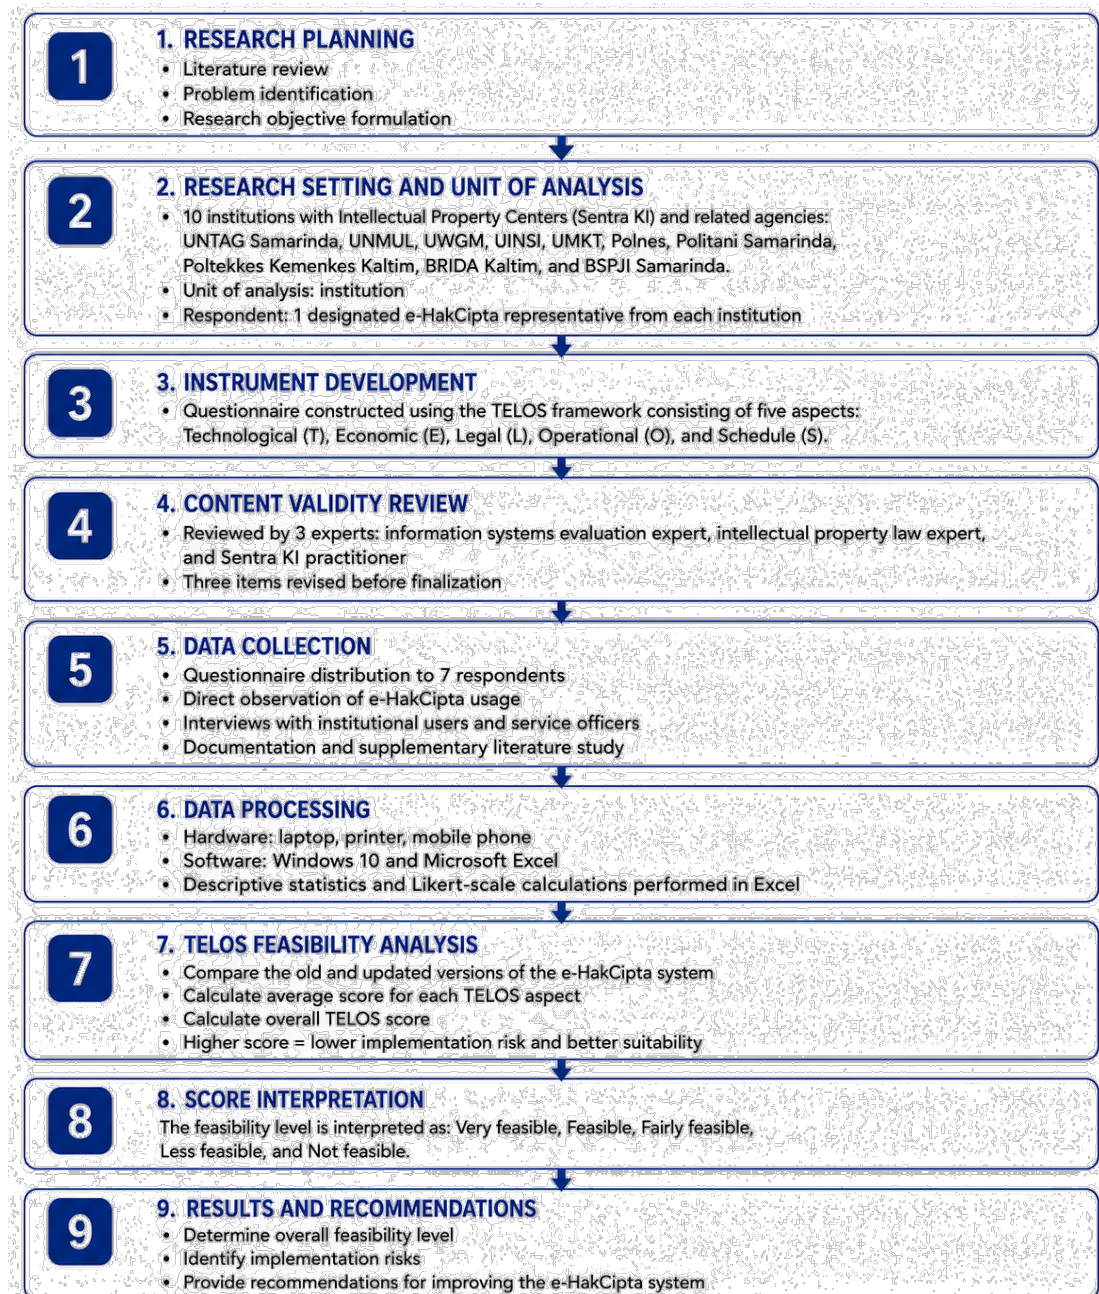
1

1. RESEARCH PLANNING
• Literature review
• Problem identification
• Research objective formulation

2

2. RESEARCH SETTING AND UNIT OF ANALYSIS
• 10 institutions with Intellectual Property Centers (Sentra KI) and related agencies: UNTAG Samarinda, UNMUL, UWGM, UINSI, UMKT, Polnes, Politani Samarinda, Poltekkes Kemenkes Kaltim, BRIDA Kaltim, and BSPJI Samarinda.
• Unit of analysis: institution
• Respondent: 1 designated e-HakCipta representative from each institution

3

3. INSTRUMENT DEVELOPMENT
• Questionnaire constructed using the TELOS framework consisting of five aspects: Technological (T), Economic (E), Legal (L), Operational (O), and Schedule (S).

4

4. CONTENT VALIDITY REVIEW
• Reviewed by 3 experts: information systems evaluation expert, intellectual property law expert, and Sentra KI practitioner
• Three items revised before finalization

5

5. DATA COLLECTION
• Questionnaire distribution to 7 respondents
• Direct observation of e-HakCipta usage
• Interviews with institutional users and service officers
• Documentation and supplementary literature study

6

6. DATA PROCESSING
• Hardware: laptop, printer, mobile phone
• Software: Windows 10 and Microsoft Excel
• Descriptive statistics and Likert-scale calculations performed in Excel

7

7. TELOS FEASIBILITY ANALYSIS
• Compare the old and updated versions of the e-HakCipta system
• Calculate average score for each TELOS aspect
• Calculate overall TELOS score
• Higher score = lower implementation risk and better suitability

8

8. SCORE INTERPRETATION
The feasibility level is interpreted as: Very feasible, Feasible, Fairly feasible, Less feasible, and Not feasible.

9

9. RESULTS AND RECOMMENDATIONS
• Determine overall feasibility level
• Identify implementation risks
• Provide recommendations for improving the e-HakCipta system